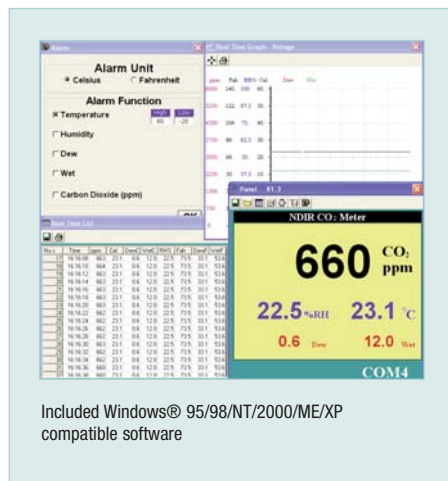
Alarm

Alarm Unit

Celsius

Fahrenheit

Alarm Function

Temperature

High

Low

60

-20

Humidity

Dew

Wet

Carbon Dioxide (ppm)

OK

Real Time Graph - Voltage

Real Time List

Panel V1.3

NDIR CO₂ Meter

660 $CO_2$ ppm

22.5 %RH

23.1 °C

0.6 Dew

12.0 Wet

COM4

Included Windows® 95/98/NT/2000/ME/XP compatible software